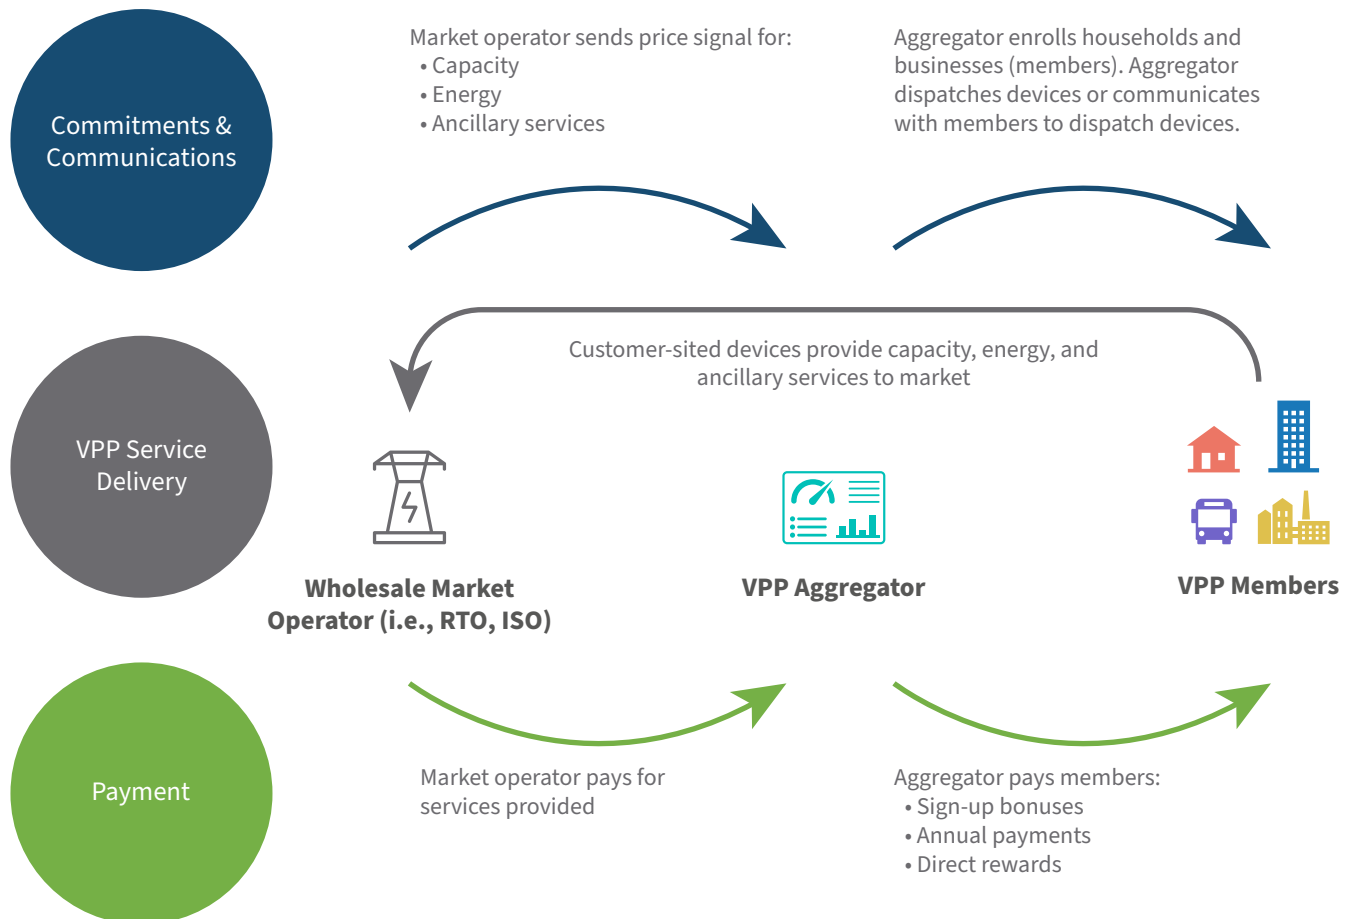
Commitments & Communications

Market operator sends price signal for:
• Capacity
• Energy
• Ancillary services

Aggregator enrolls households and businesses (members). Aggregator dispatches devices or communicates with members to dispatch devices.

VPP Service Delivery

Customer-sited devices provide capacity, energy, and ancillary services to market

Wholesale Market Operator (i.e., RTO, ISO)

VPP Aggregator

VPP Members

Payment

Market operator pays for services provided

Aggregator pays members:
• Sign-up bonuses
• Annual payments
• Direct rewards